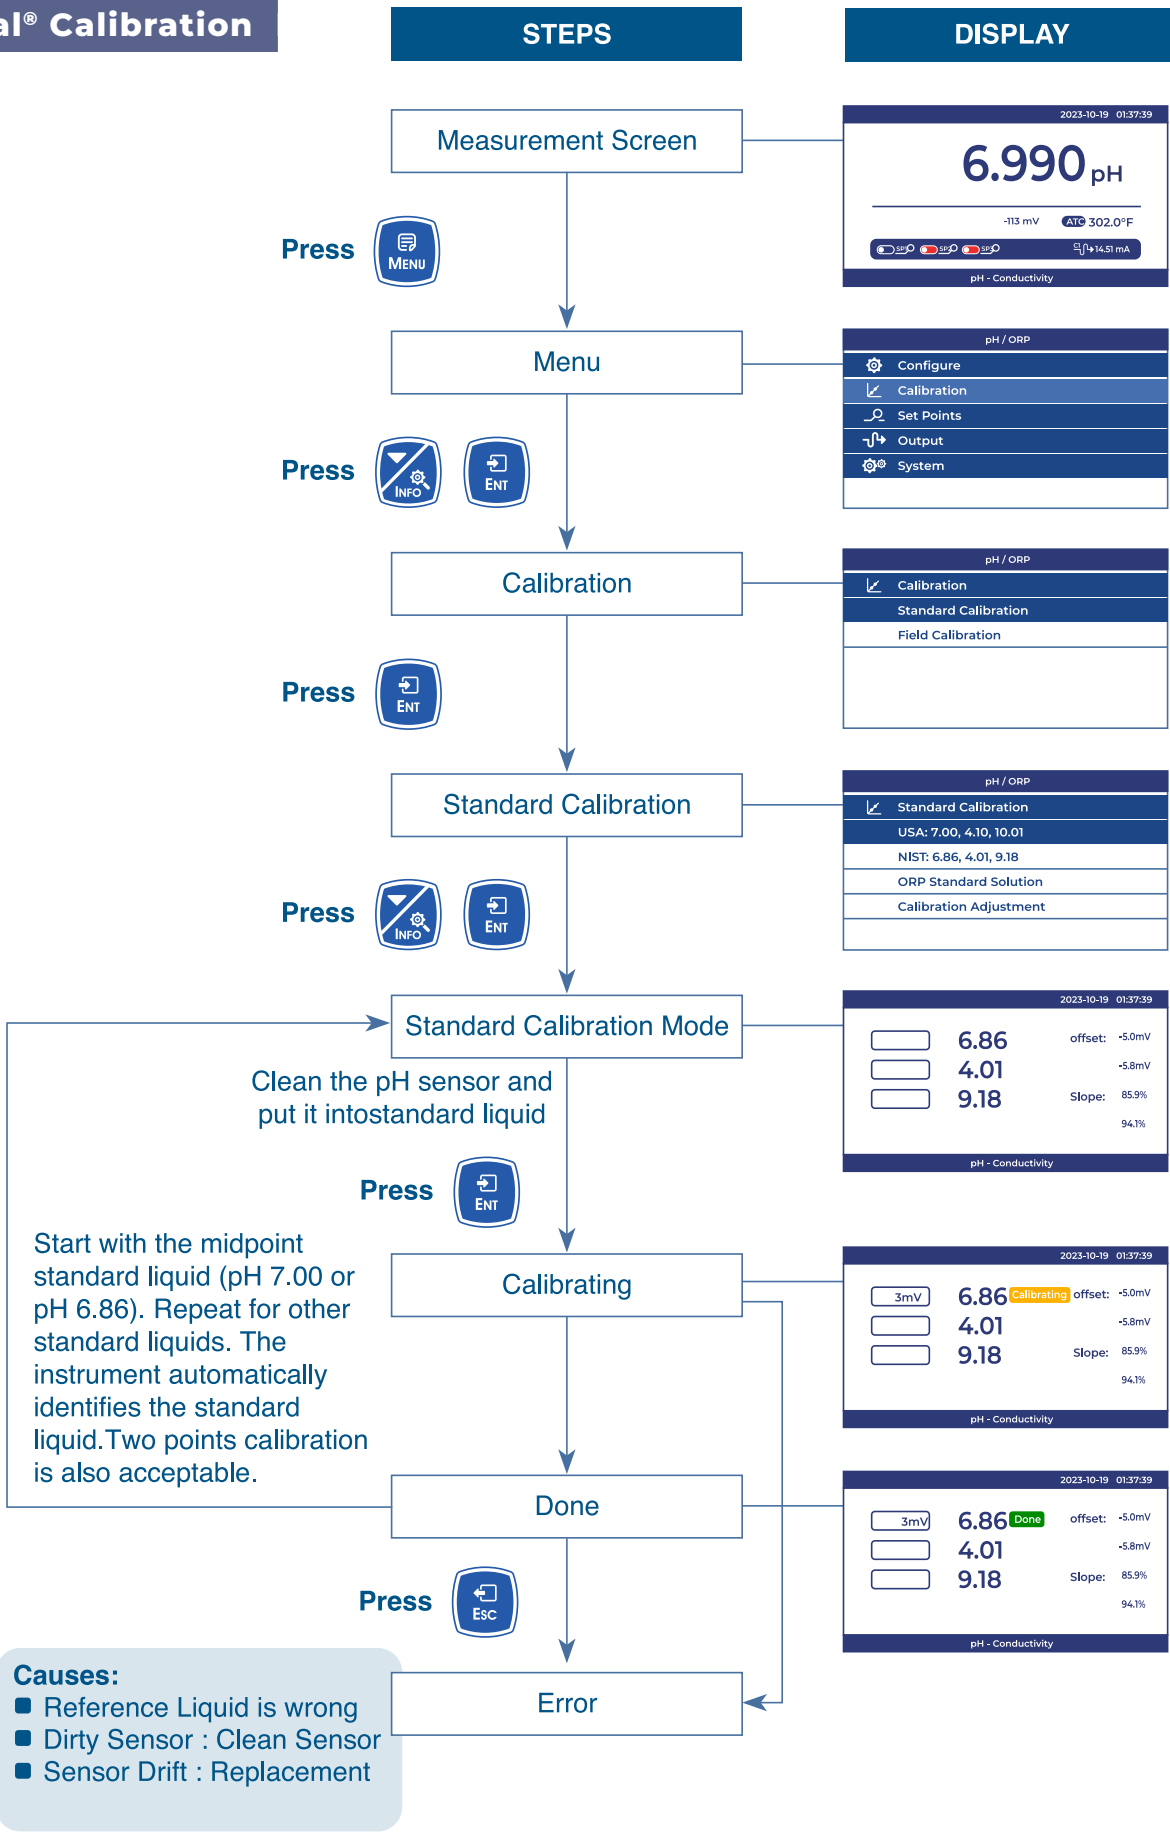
al® Calibration

STEPS

DISPLAY

Measurement Screen

2023-10-19 01:37:39
6.990 pH
-113 mV ATC 302.0°F
SP1 SP2 SP3 14.51 mA
pH - Conductivity

Press MENU

Menu

pH / ORP
Configure
Calibration
Set Points
Output
System

Press INFO ENT

Calibration

pH / ORP
Calibration
Standard Calibration
Field Calibration

Press ENT

Standard Calibration

pH / ORP
Standard Calibration
USA: 7.00, 4.10, 10.01
NIST: 6.86, 4.01, 9.18
ORP Standard Solution
Calibration Adjustment

Press INFO ENT

Standard Calibration Mode

2023-10-19 01:37:39
6.86 offset: -5.0mV
4.01 -5.8mV
9.18 Slope: 85.9%
94.1%
pH - Conductivity

Clean the pH sensor and put it intostandard liquid

Press ENT

Start with the midpoint standard liquid (pH 7.00 or pH 6.86). Repeat for other standard liquids. The instrument automatically identifies the standard liquid.Two points calibration is also acceptable.

Calibrating

2023-10-19 01:37:39
3mV 6.86 Calibrating offset: -5.0mV
4.01 -5.8mV
9.18 Slope: 85.9%
94.1%
pH - Conductivity

Done

2023-10-19 01:37:39
3mV 6.86 Done offset: -5.0mV
4.01 -5.8mV
9.18 Slope: 85.9%
94.1%
pH - Conductivity

Press ESC

Causes:
Reference Liquid is wrong
Dirty Sensor : Clean Sensor
Sensor Drift : Replacement

Error